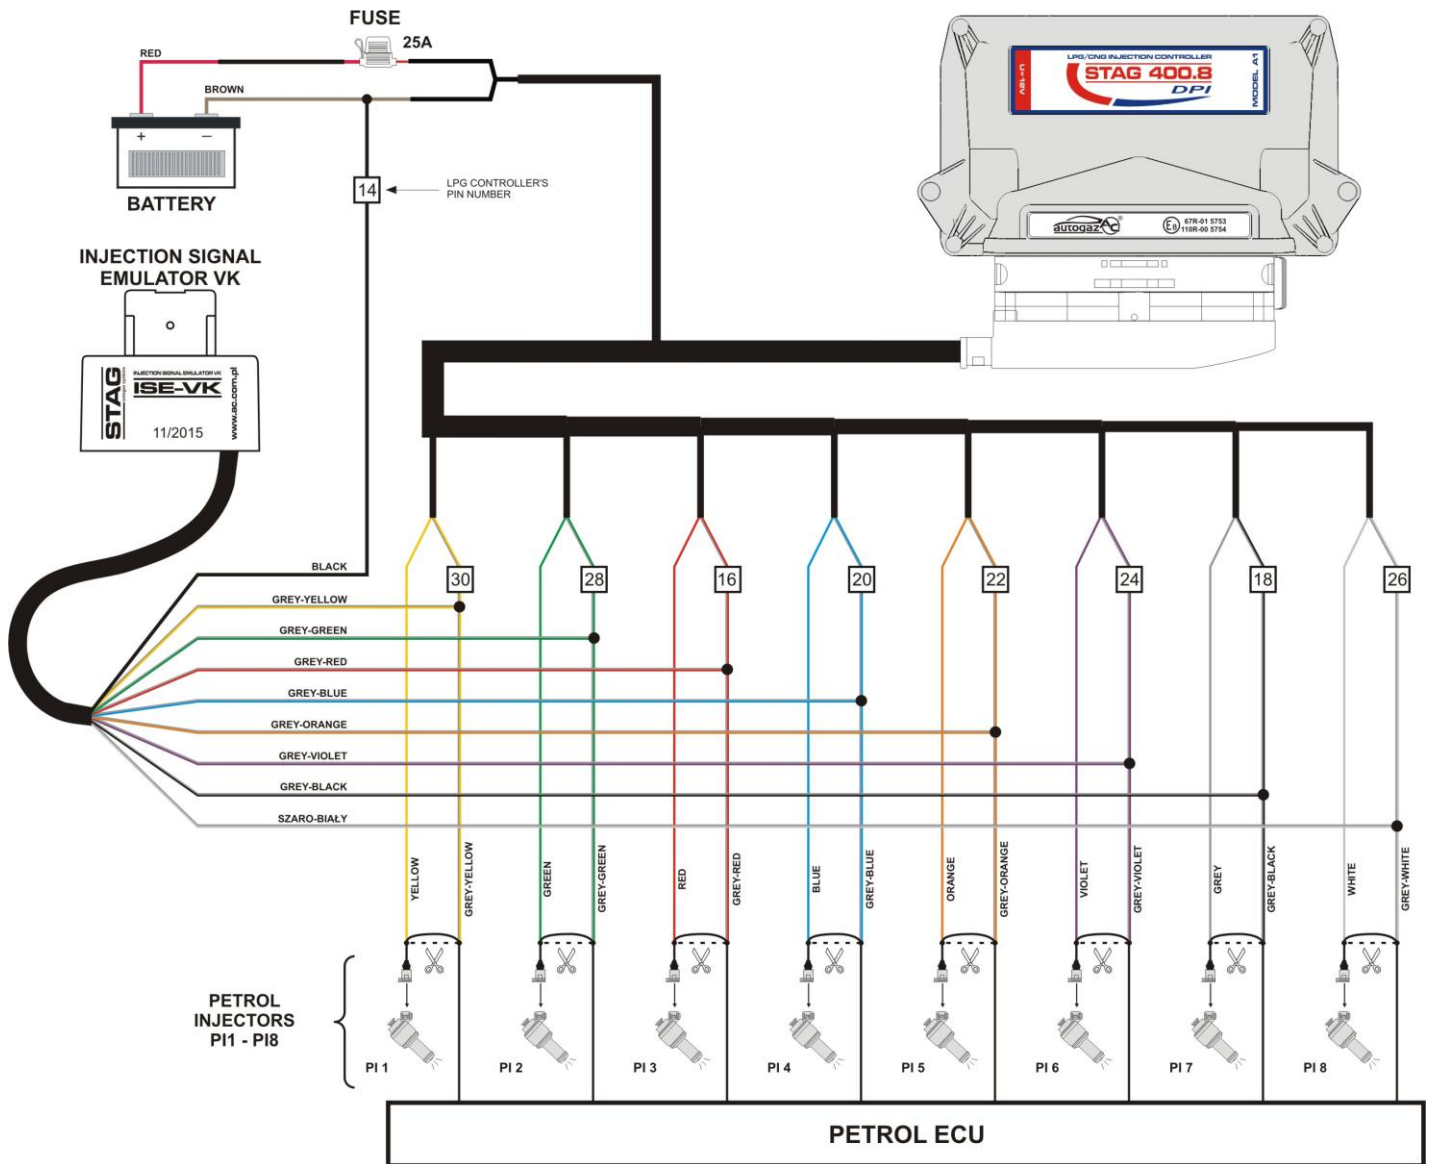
FUSE
25A
RED
BROWN
BATTERY
14
LPG CONTROLLER'S PIN NUMBER
LPG/CNG INJECTION CONTROLLER
STAG 400.8
DPI
MODEL A1
autogaz
67R-01 5753
110R-00 5754
INJECTION SIGNAL EMULATOR VK
STAG
INJECTION SIGNAL EMULATOR VK
ISE-VK
11/2015
www.ac.com.pl
BLACK
30
28
16
20
22
24
18
26
GREY-YELLOW
GREY-GREEN
GREY-RED
GREY-BLUE
GREY-ORANGE
GREY-VIOLET
GREY-BLACK
SZARO-BIAŁY
YELLOW
GREY-YELLOW
GREEN
GREY-GREEN
RED
GREY-RED
BLUE
GREY-BLUE
ORANGE
GREY-ORANGE
VIOLET
GREY-VIOLET
GREY
GREY-BLACK
WHITE
GREY-WHITE
PETROL INJECTORS PI1 - PI8
PI 1
PI 2
PI 3
PI 4
PI 5
PI 6
PI 7
PI 8
PETROL ECU